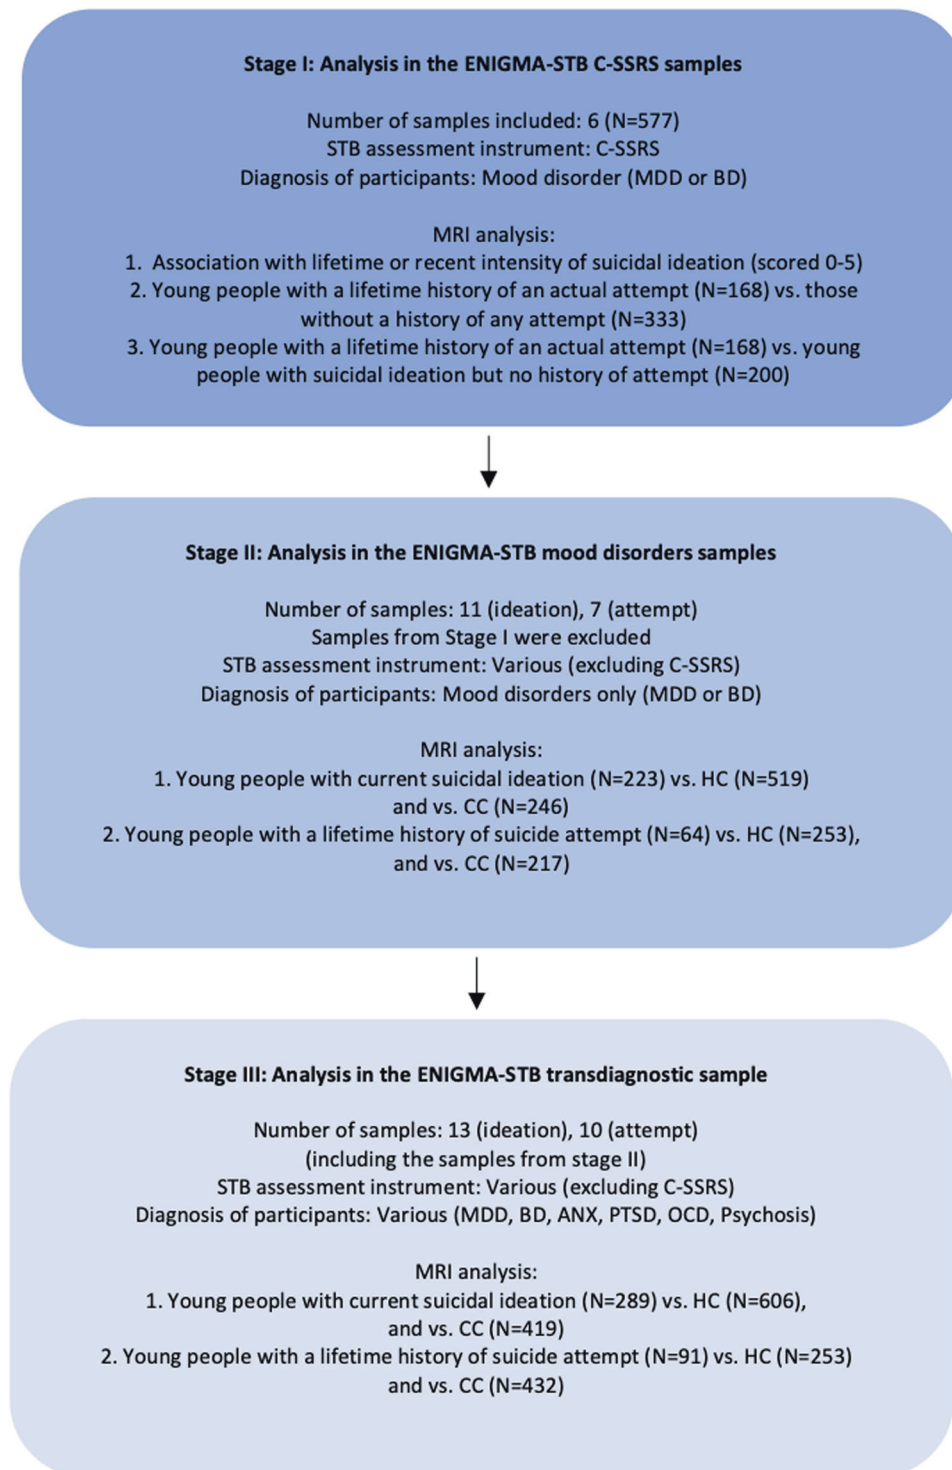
**Stage I: Analysis in the ENIGMA-STB C-SSRS samples**

Number of samples included: 6 (N=577)
STB assessment instrument: C-SSRS
Diagnosis of participants: Mood disorder (MDD or BD)

MRI analysis:
1. Association with lifetime or recent intensity of suicidal ideation (scored 0-5)
2. Young people with a lifetime history of an actual attempt (N=168) vs. those without a history of any attempt (N=333)
3. Young people with a lifetime history of an actual attempt (N=168) vs. young people with suicidal ideation but no history of attempt (N=200)

**Stage II: Analysis in the ENIGMA-STB mood disorders samples**

Number of samples: 11 (ideation), 7 (attempt)
Samples from Stage I were excluded
STB assessment instrument: Various (excluding C-SSRS)
Diagnosis of participants: Mood disorders only (MDD or BD)

MRI analysis:
1. Young people with current suicidal ideation (N=223) vs. HC (N=519) and vs. CC (N=246)
2. Young people with a lifetime history of suicide attempt (N=64) vs. HC (N=253), and vs. CC (N=217)

**Stage III: Analysis in the ENIGMA-STB transdiagnostic sample**

Number of samples: 13 (ideation), 10 (attempt)
(including the samples from stage II)
STB assessment instrument: Various (excluding C-SSRS)
Diagnosis of participants: Various (MDD, BD, ANX, PTSD, OCD, Psychosis)

MRI analysis:
1. Young people with current suicidal ideation (N=289) vs. HC (N=606), and vs. CC (N=419)
2. Young people with a lifetime history of suicide attempt (N=91) vs. HC (N=253) and vs. CC (N=432)